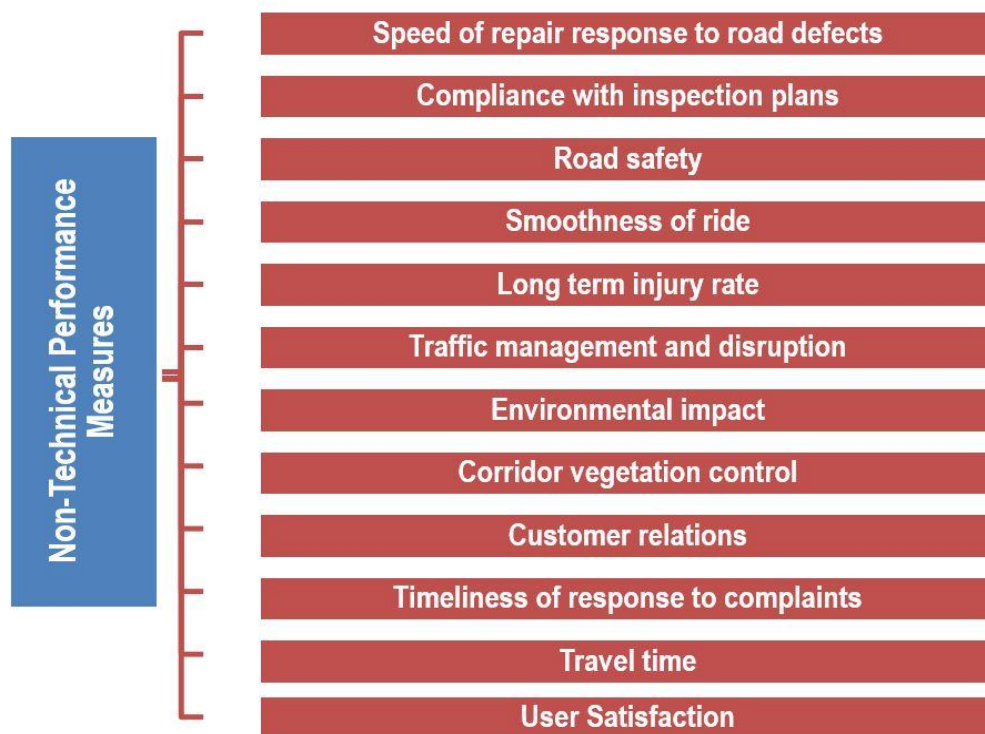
Non-Technical Performance Measures

Speed of repair response to road defects

Compliance with inspection plans

Road safety

Smoothness of ride

Long term injury rate

Traffic management and disruption

Environmental impact

Corridor vegetation control

Customer relations

Timeliness of response to complaints

Travel time

User Satisfaction